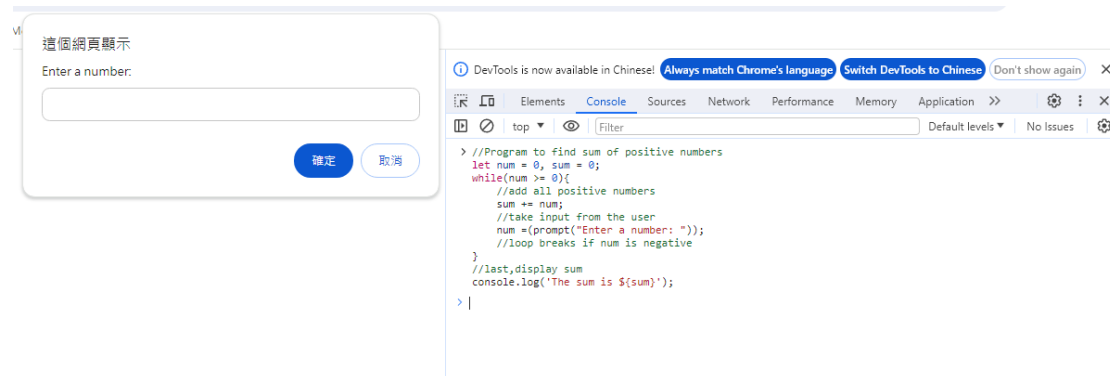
這個網頁顯示

Enter a number:

確定 取消

DevTools is now available in Chinese! Always match Chrome's language Switch DevTools to Chinese Don't show again

Elements Console Sources Network Performance Memory Application >>

top Filter Default levels No Issues

//Program to find sum of positive numbers
let num = 0, sum = 0;
while(num >= 0){
    //add all positive numbers
    sum += num;
    //take input from the user
    num =(prompt("Enter a number: "));
    //loop breaks if num is negative
}
//last,display sum
console.log(`The sum is ${sum}`);